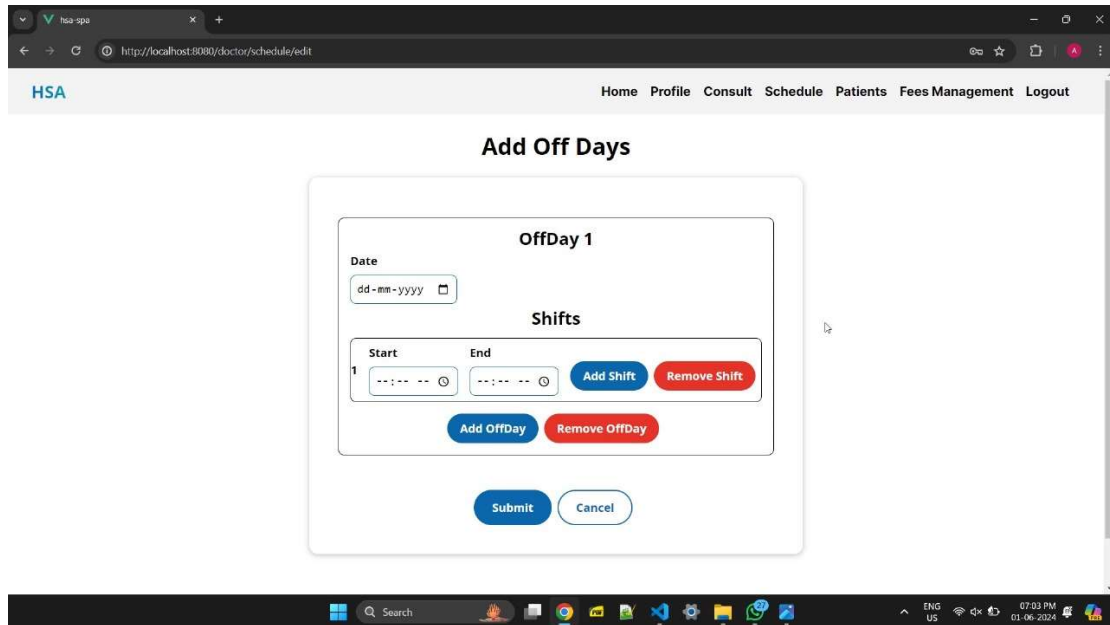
hsa-spa
http://localhost:8080/doctor/schedule/edit

HSA

Home Profile Consult Schedule Patients Fees Management Logout

Add Off Days

OffDay 1

Date

dd-mm-yyyy

Shifts

Start End

1 --:-- -- --:-- -- Add Shift Remove Shift

Add OffDay Remove OffDay

Submit Cancel

Search

ENG US 07:03 PM 01-06-2024